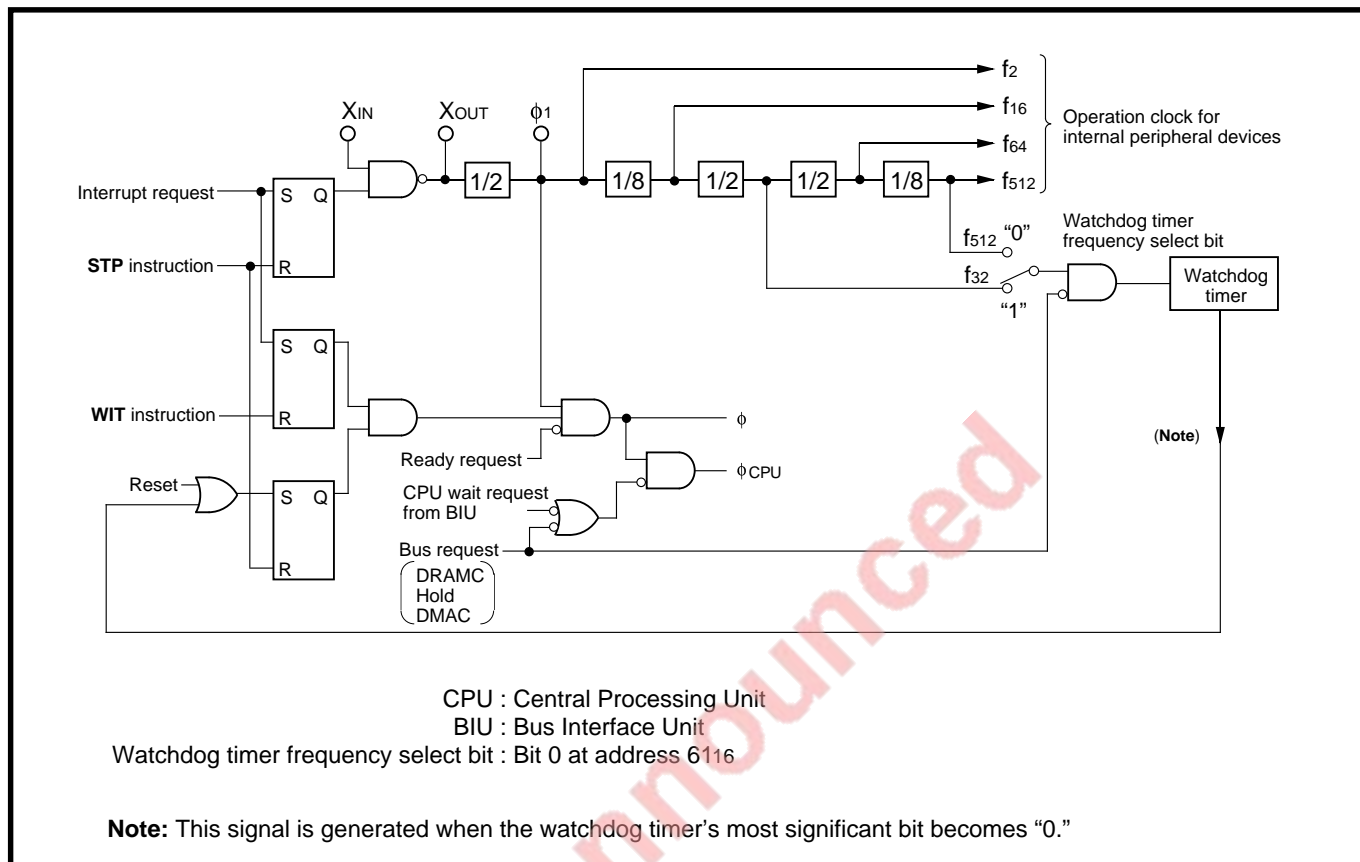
$X_{IN}$
$X_{OUT}$
$\phi 1$
1/2
1/8
1/2
1/2
1/8
$f_2$
$f_{16}$
$f_{64}$
$f_{512}$
Operation clock for internal peripheral devices

Interrupt request
S Q
R
STP instruction
S Q
R
WIT instruction
Reset
S Q
R

$f_{512}$ "0"
Watchdog timer frequency select bit
$f_{32}$
"1"
Watchdog timer
(Note)

$\phi$
Ready request
$\phi_{CPU}$
CPU wait request from BIU
Bus request
DRAMC
Hold
DMAC

CPU : Central Processing Unit
BIU : Bus Interface Unit
Watchdog timer frequency select bit : Bit 0 at address $61_{16}$

Note: This signal is generated when the watchdog timer's most significant bit becomes "0."

nnounced